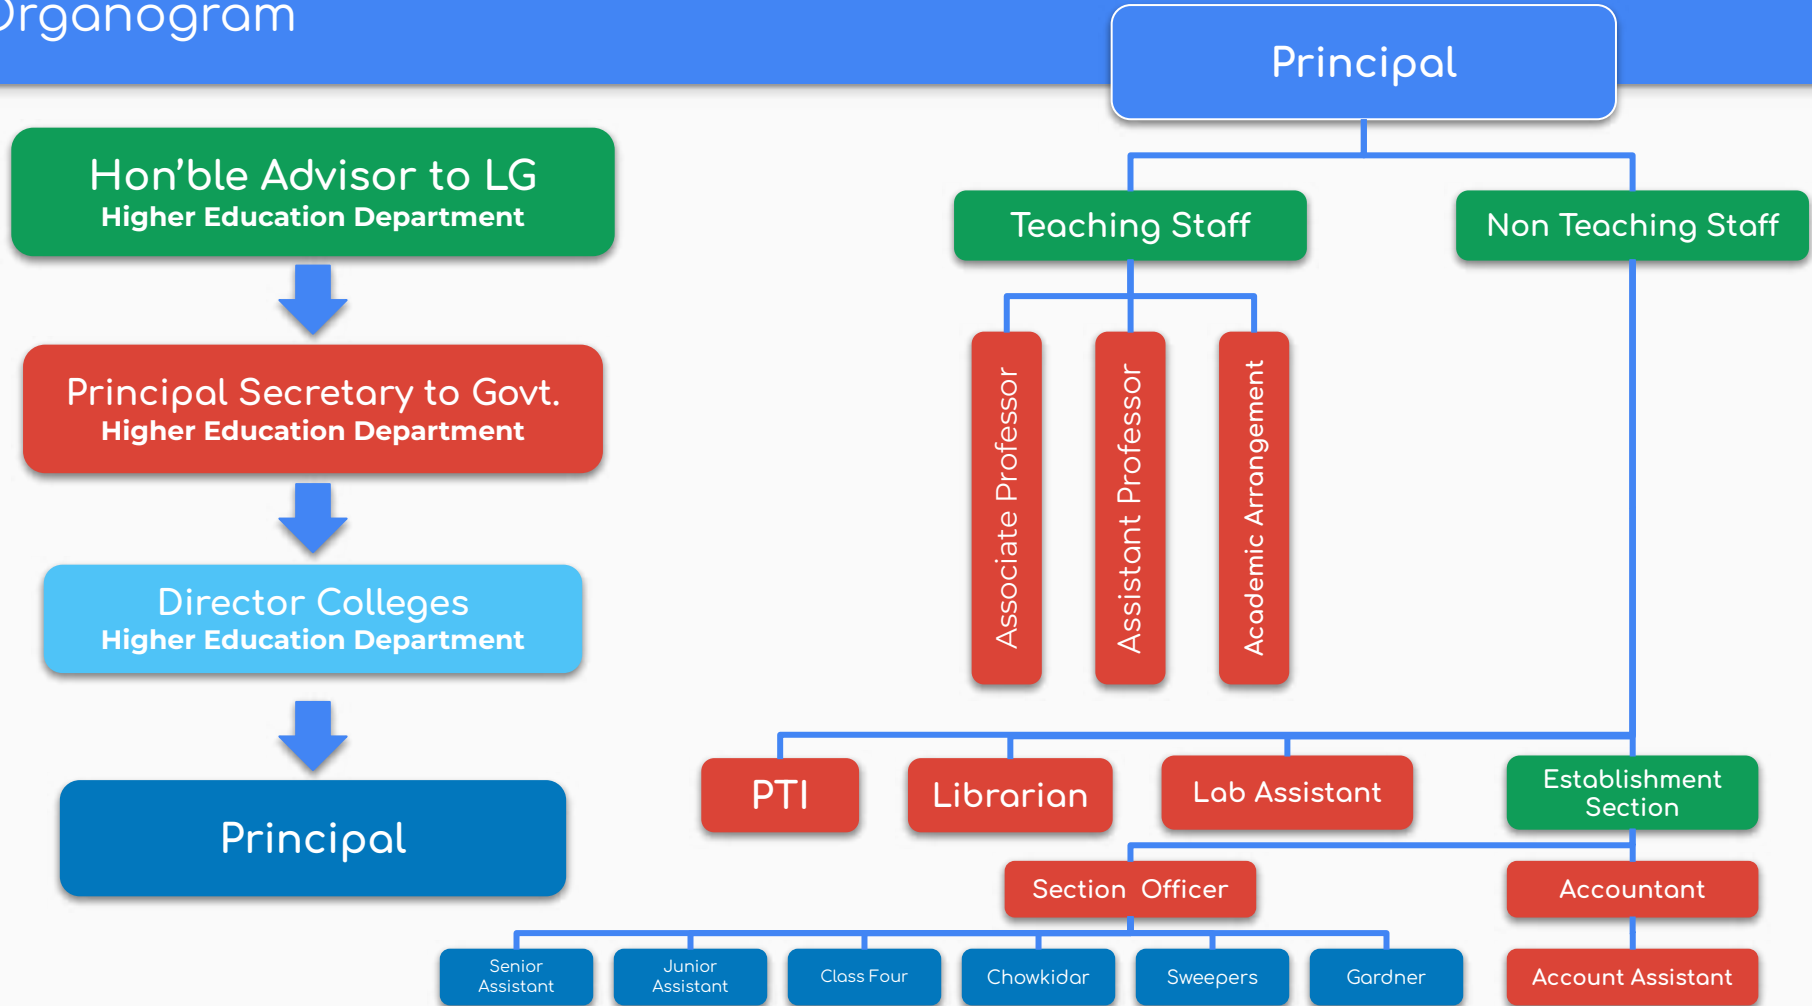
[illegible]rganogram

Hon'ble Advisor to LG
Higher Education Department

Principal Secretary to Govt.
Higher Education Department

Director Colleges
Higher Education Department

Principal

Principal

Teaching Staff

Non Teaching Staff

Associate Professor

Assistant Professor

Academic Arrangement

PTI

Librarian

Lab Assistant

Establishment Section

Section Officer

Accountant

Senior Assistant

Junior Assistant

Class Four

Chowkidar

Sweepers

Gardner

Account Assistant